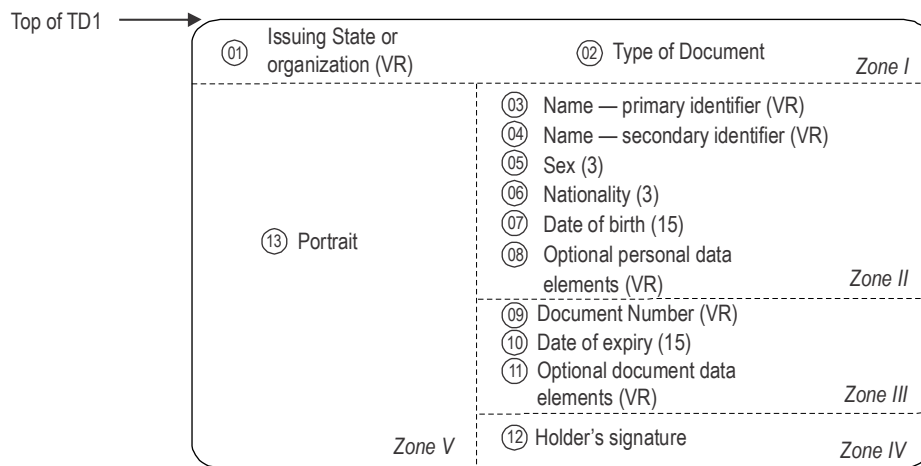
Top of TD1

01 Issuing State or organization (VR)

02 Type of Document

Zone I

13 Portrait

Zone V

03 Name — primary identifier (VR)
04 Name — secondary identifier (VR)
05 Sex (3)
06 Nationality (3)
07 Date of birth (15)
08 Optional personal data elements (VR)

Zone II

09 Document Number (VR)
10 Date of expiry (15)
11 Optional document data elements (VR)

Zone III

12 Holder's signature

Zone IV